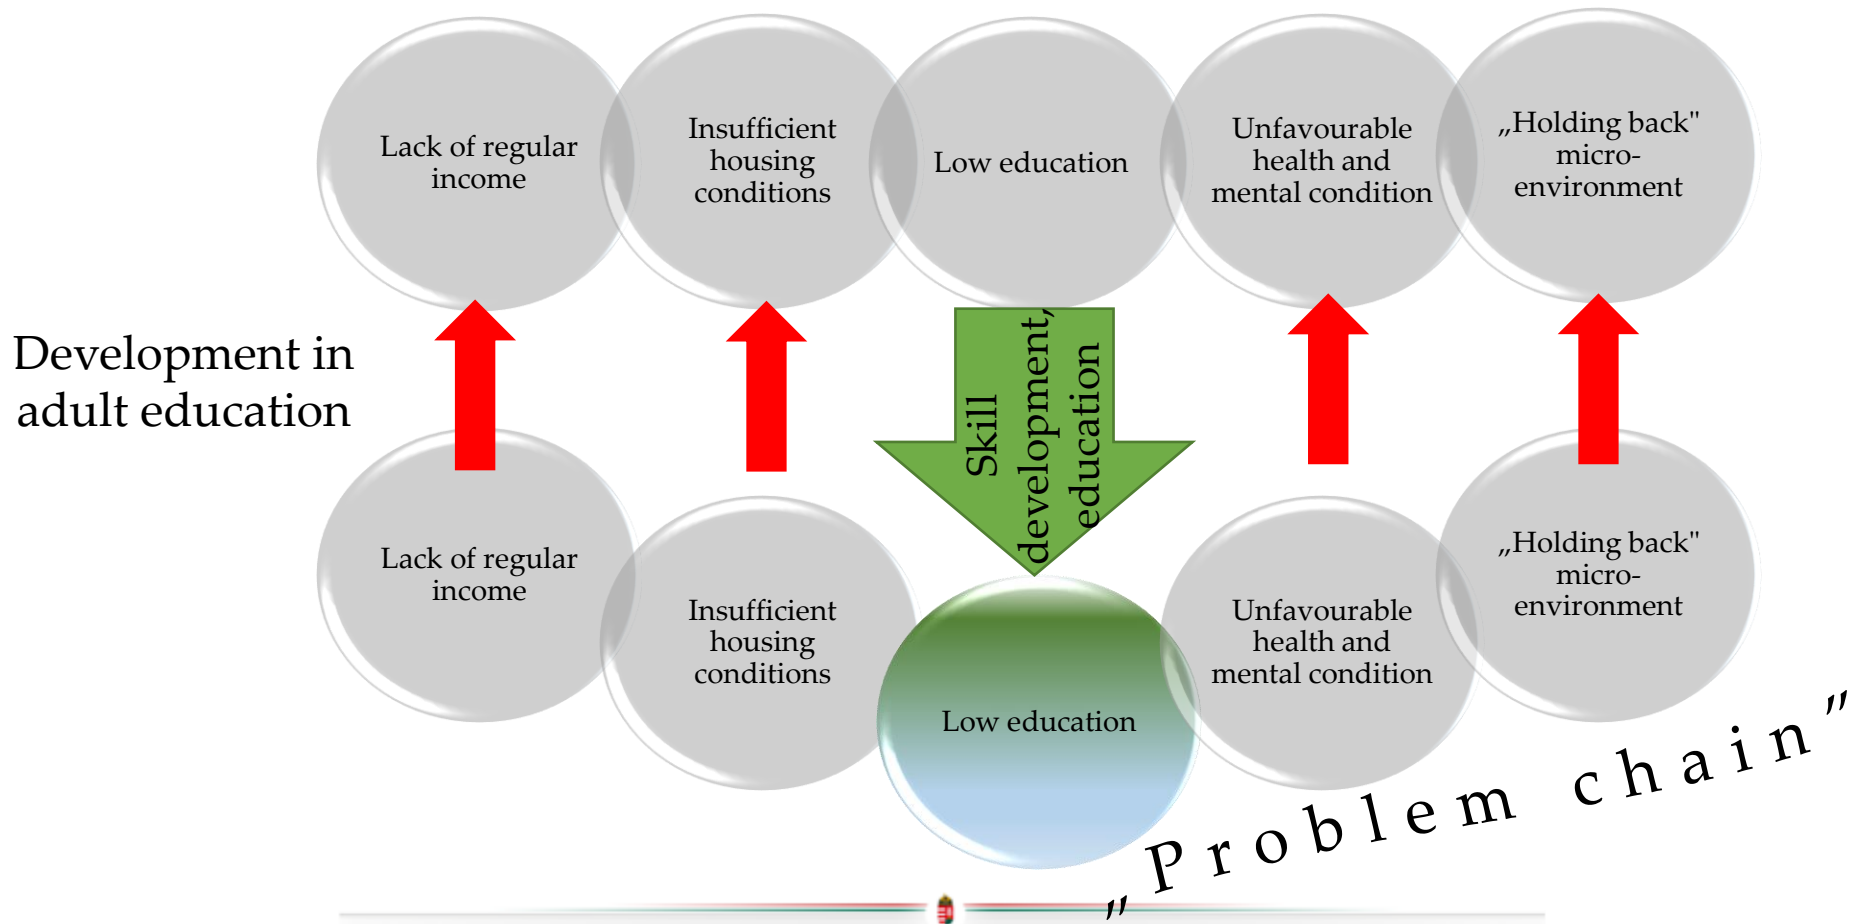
Lack of regular income

Insufficient housing conditions

Low education

Unfavourable health and mental condition

„Holding back" micro-environment

Development in adult education

Skill development, education

Lack of regular income

Insufficient housing conditions

Low education

Unfavourable health and mental condition

„Holding back" micro-environment

„Problem chain"